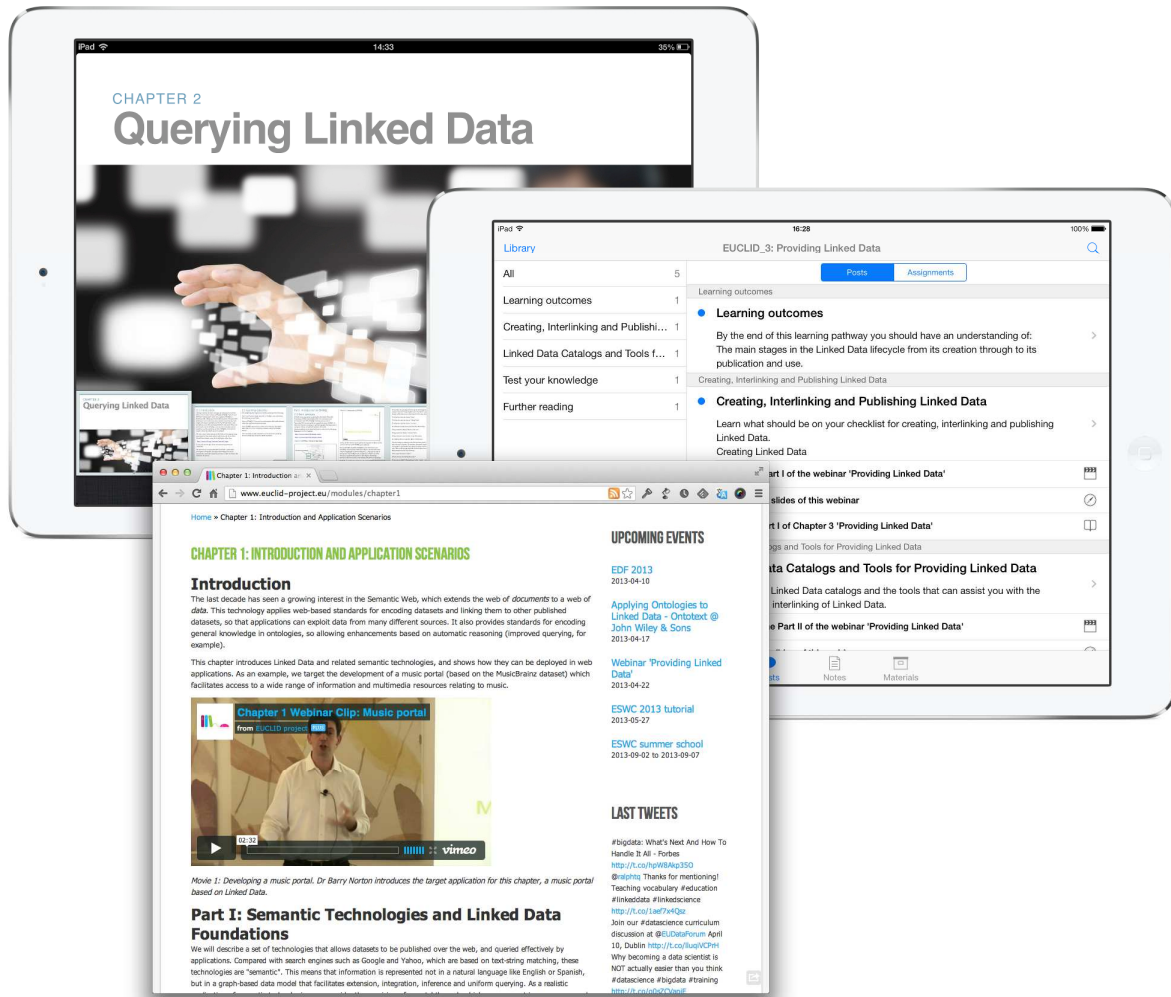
iPad 14:33 35%

CHAPTER 2
Querying Linked Data

Querying Linked Data

iPad 16:28 100%

Library EUCLID_3: Providing Linked Data

| | |
|---|---|
| All | 5 |
| Learning outcomes | 1 |
| Creating, Interlinking and Publishi... | 1 |
| Linked Data Catalogs and Tools f... | 1 |
| Test your knowledge | 1 |
| Further reading | 1 |

Posts Assignments

Learning outcomes

Learning outcomes

By the end of this learning pathway you should have an understanding of: The main stages in the Linked Data lifecycle from its creation through to its publication and use.

Creating, Interlinking and Publishing Linked Data

Creating, Interlinking and Publishing Linked Data

Learn what should be on your checklist for creating, interlinking and publishing Linked Data.
Creating Linked Data

art I of the webinar 'Providing Linked Data'

slides of this webinar

rt I of Chapter 3 'Providing Linked Data'

gs and Tools for Providing Linked Data

ata Catalogs and Tools for Providing Linked Data

Linked Data catalogs and the tools that can assist you with the interlinking of Linked Data.

e Part II of the webinar 'Providing Linked Data'

sts Notes Materials

Chapter 1: Introduction an ×

www.euclid-project.eu/modules/chapter1

Home » Chapter 1: Introduction and Application Scenarios

CHAPTER 1: INTRODUCTION AND APPLICATION SCENARIOS

Introduction

The last decade has seen a growing interest in the Semantic Web, which extends the web of documents to a web of data. This technology applies web-based standards for encoding datasets and linking them to other published datasets, so that applications can exploit data from many different sources. It also provides standards for encoding general knowledge in ontologies, so allowing enhancements based on automatic reasoning (improved querying, for example).

This chapter introduces Linked Data and related semantic technologies, and shows how they can be deployed in web applications. As an example, we target the development of a music portal (based on the MusicBrainz dataset) which facilitates access to a wide range of information and multimedia resources relating to music.

Chapter 1 Webinar Clip: Music portal
from EUCLID project PLUS
02:32 vimeo

Movie 1: Developing a music portal. Dr Barry Norton introduces the target application for this chapter, a music portal based on Linked Data.

Part I: Semantic Technologies and Linked Data Foundations

We will describe a set of technologies that allows datasets to be published over the web, and queried effectively by applications. Compared with search engines such as Google and Yahoo, which are based on text-string matching, these technologies are "semantic". This means that information is represented not in a natural language like English or Spanish, but in a graph-based data model that facilitates extension, integration, inference and uniform querying. As a realistic

UPCOMING EVENTS

EDF 2013
2013-04-10

Applying Ontologies to Linked Data - Ontotext @ John Wiley & Sons
2013-04-17

Webinar 'Providing Linked Data'
2013-04-22

ESWC 2013 tutorial
2013-05-27

ESWC summer school
2013-09-02 to 2013-09-07

LAST TWEETS

#bigdata: What's Next And How To Handle It All - Forbes http://t.co/hpW8Akp3SO
@ralphtq Thanks for mentioning! Teaching vocabulary #education #linkeddata #linkedscience http://t.co/1aef7x4Qsz
Join our #datascience curriculum discussion at @EUDataForum April 10, Dublin http://t.co/lluqiVCPrH
Why becoming a data scientist is NOT actually easier than you think #datascience #bigdata #training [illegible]